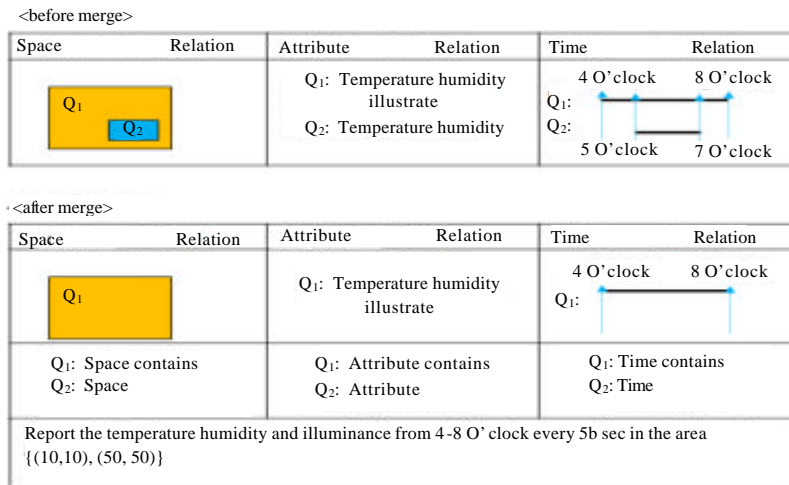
<before merge>

| Space Relation | Attribute Relation | Time Relation |
|---|---|---|
| $Q_1$ $Q_2$ | $Q_1$: Temperature humidity illustrate<br>$Q_2$: Temperature humidity | 4 O'clock 8 O'clock<br>$Q_1$:<br>$Q_2$:<br>5 O'clock 7 O'clock |

<after merge>

| Space Relation | Attribute Relation | Time Relation |
|---|---|---|
| $Q_1$ | $Q_1$: Temperature humidity illustrate | 4 O'clock 8 O'clock<br>$Q_1$: |
| $Q_1$: Space contains<br>$Q_2$: Space | $Q_1$: Attribute contains<br>$Q_2$: Attribute | $Q_1$: Time contains<br>$Q_2$: Time |

Report the temperature humidity and illuminance from 4-8 O' clock every 5b sec in the area {(10,10), (50, 50)}